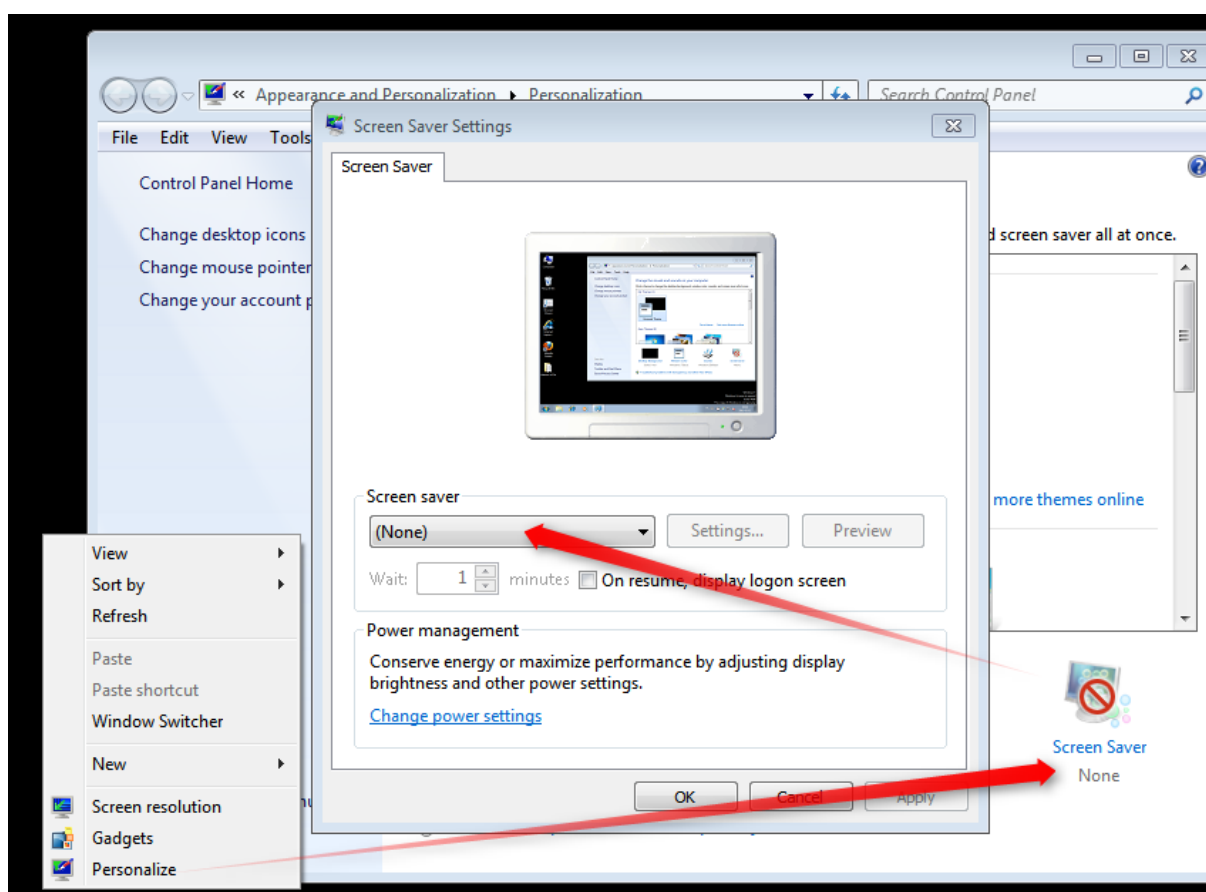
« Appearance and Personalization ▸ Personalization

Search Control Panel

File Edit View Tools

Control Panel Home

Change desktop icons

Change mouse pointer

Change your account p

d screen saver all at once.

more themes online

Screen Saver Settings

Screen Saver

Screen saver

(None)

Settings...

Preview

Wait: 1 minutes

On resume, display logon screen

Power management

Conserve energy or maximize performance by adjusting display brightness and other power settings.

Change power settings

OK

Cancel

Apply

Screen Saver

None

View

Sort by

Refresh

Paste

Paste shortcut

Window Switcher

New

Screen resolution

Gadgets

Personalize